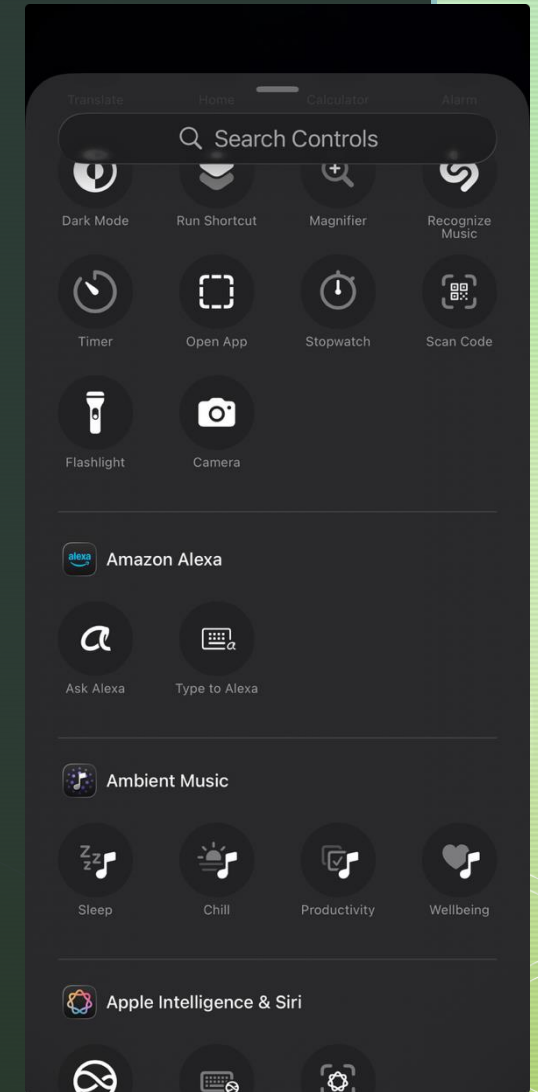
Translate Home Calculator Alarm

Search Controls

Dark Mode
Run Shortcut
Magnifier
Recognize Music

Timer
Open App
Stopwatch
Scan Code

Flashlight
Camera

alexa
Amazon Alexa

Ask Alexa
Type to Alexa

Ambient Music

Sleep
Chill
Productivity
Wellbeing

Apple Intelligence & Siri